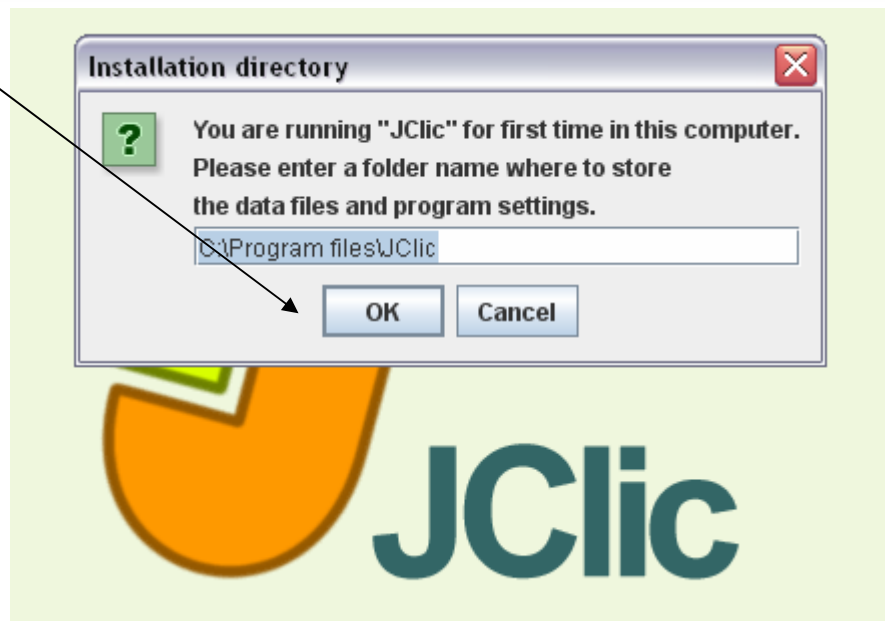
Installation directory

?

You are running "JClic" for first time in this computer.
Please enter a folder name where to store
the data files and program settings.

C:\Program files\JClic

OK Cancel

JClic